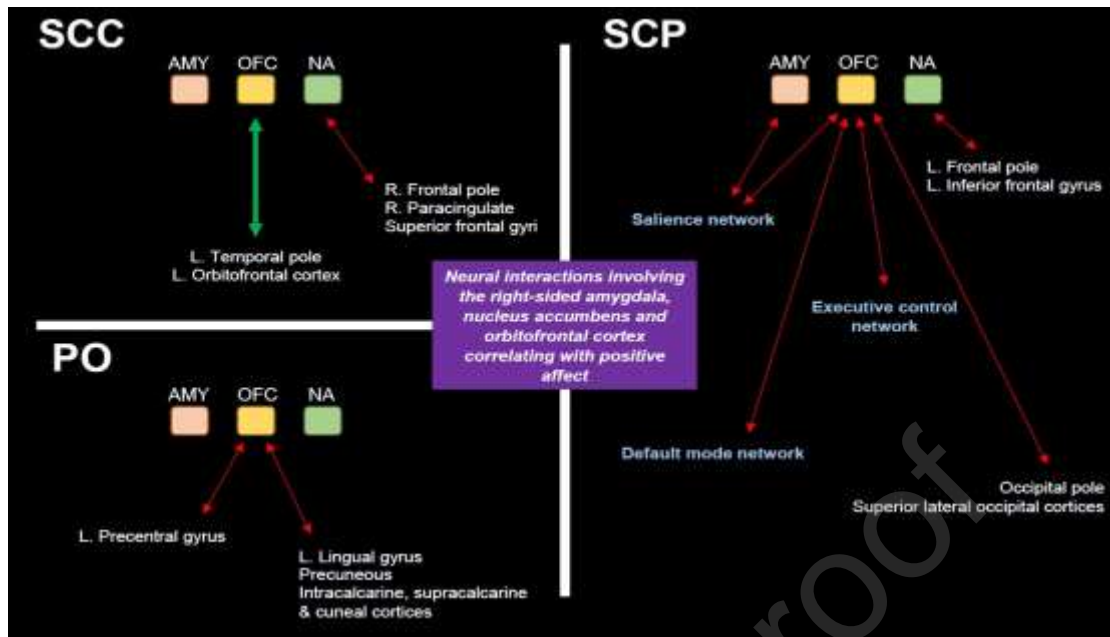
SCC

AMY OFC NA

R. Frontal pole
R. Paracingulate
Superior frontal gyri

L. Temporal pole
L. Orbitofrontal cortex

SCP

AMY OFC NA

L. Frontal pole
L. Inferior frontal gyrus

Salience network

Executive control network

Default mode network

Occipital pole
Superior lateral occipital cortices

Neural interactions involving the right-sided amygdala, nucleus accumbens and orbitofrontal cortex correlating with positive affect

PO

AMY OFC NA

L. Precentral gyrus

L. Lingual gyrus
Precuneous
Intracalcarine, supracalcarine & cuneal cortices

roof